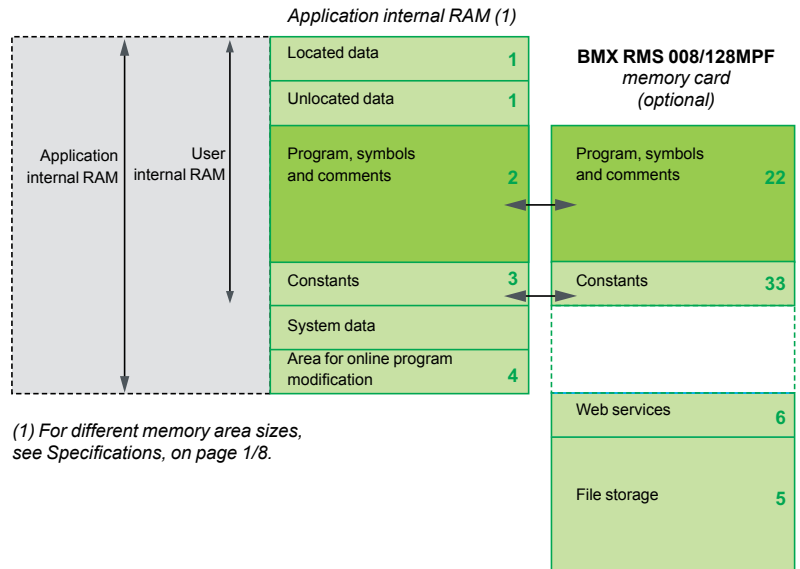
Application internal RAM (1)

Application internal RAM

User internal RAM

Located data 1

Unlocated data 1

Program, symbols and comments 2

Constants 3

System data

Area for online program modification 4

BMX RMS 008/128MPF
memory card
(optional)

Program, symbols and comments 22

Constants 33

Web services 6

File storage 5

(1) For different memory area sizes, see Specifications, on page 1/8.